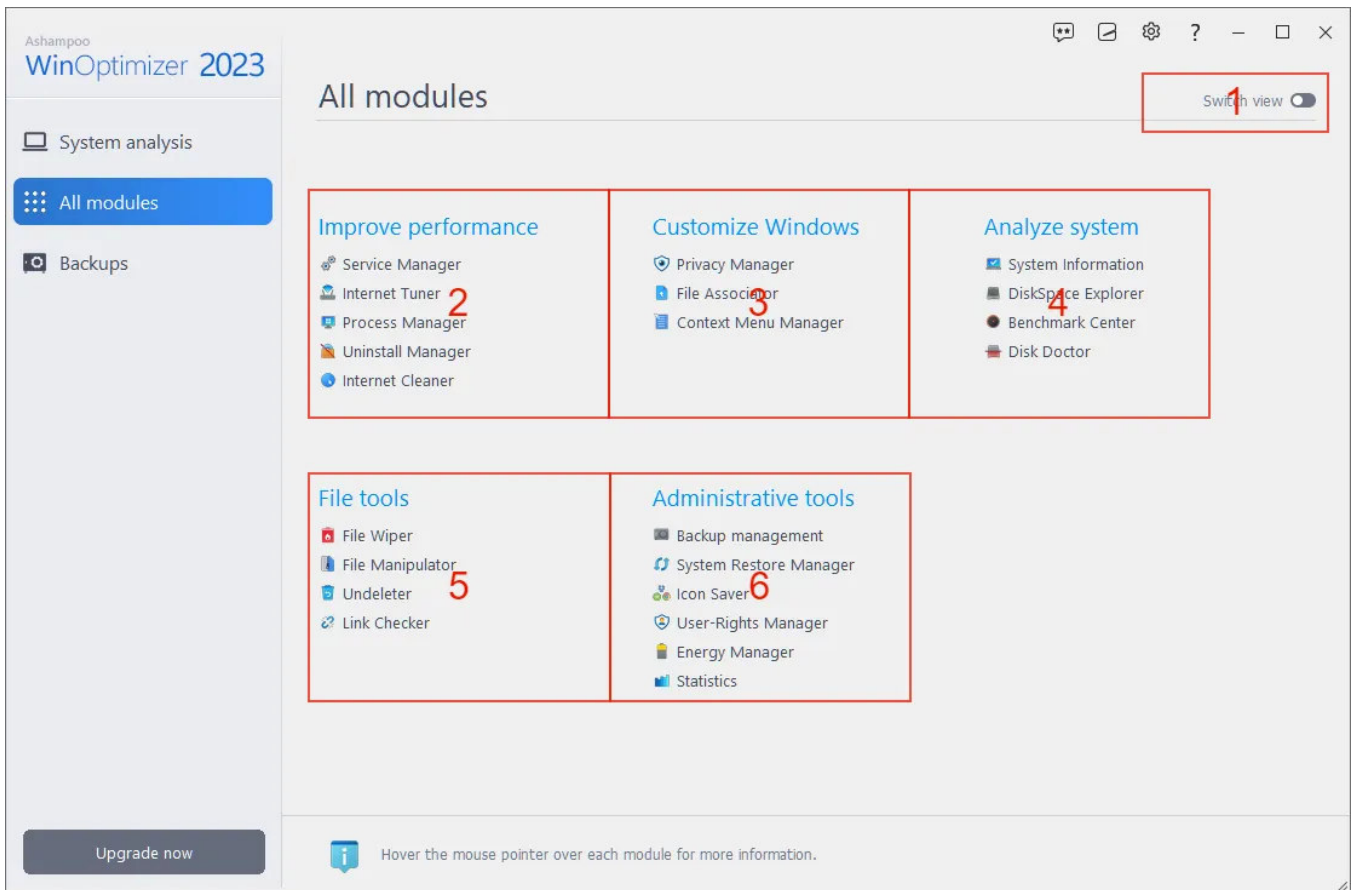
Ashampoo
WinOptimizer 2023

System analysis
All modules
Backups

Upgrade now

? – ☐ ×

All modules

Switch view 1

Improve performance
Service Manager
Internet Tuner 2
Process Manager
Uninstall Manager
Internet Cleaner

Customize Windows
Privacy Manager
File Associator 3
Context Menu Manager

Analyze system
System Information
DiskSpace Explorer 4
Benchmark Center
Disk Doctor

File tools
File Wiper
File Manipulator
Undeleter 5
Link Checker

Administrative tools
Backup management
System Restore Manager
Icon Saver 6
User-Rights Manager
Energy Manager
Statistics

Hover the mouse pointer over each module for more information.